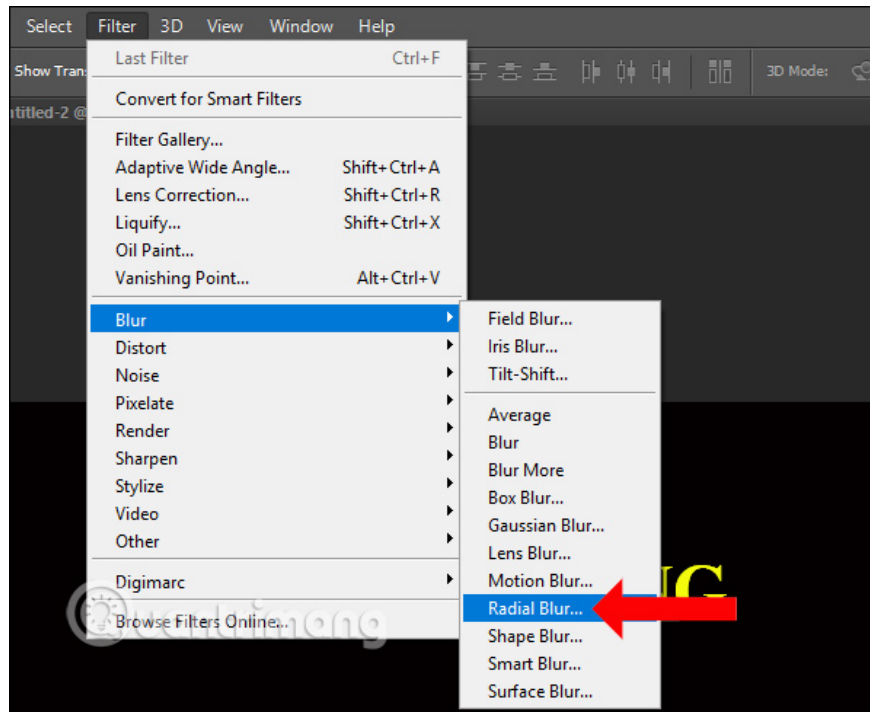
Select Filter 3D View Window Help

Show Tran

3D Mode:

ntitled-2 @

Last Filter Ctrl+F

Convert for Smart Filters

Filter Gallery...
Adaptive Wide Angle... Shift+Ctrl+A
Lens Correction... Shift+Ctrl+R
Liquify... Shift+Ctrl+X
Oil Paint...
Vanishing Point... Alt+Ctrl+V

Blur
Distort
Noise
Pixelate
Render
Sharpen
Stylize
Video
Other

Digimarc

Browse Filters Online...

Field Blur...
Iris Blur...
Tilt-Shift...

Average
Blur
Blur More
Box Blur...
Gaussian Blur...
Lens Blur...
Motion Blur...
Radial Blur...
Shape Blur...
Smart Blur...
Surface Blur...

G

quantrimang